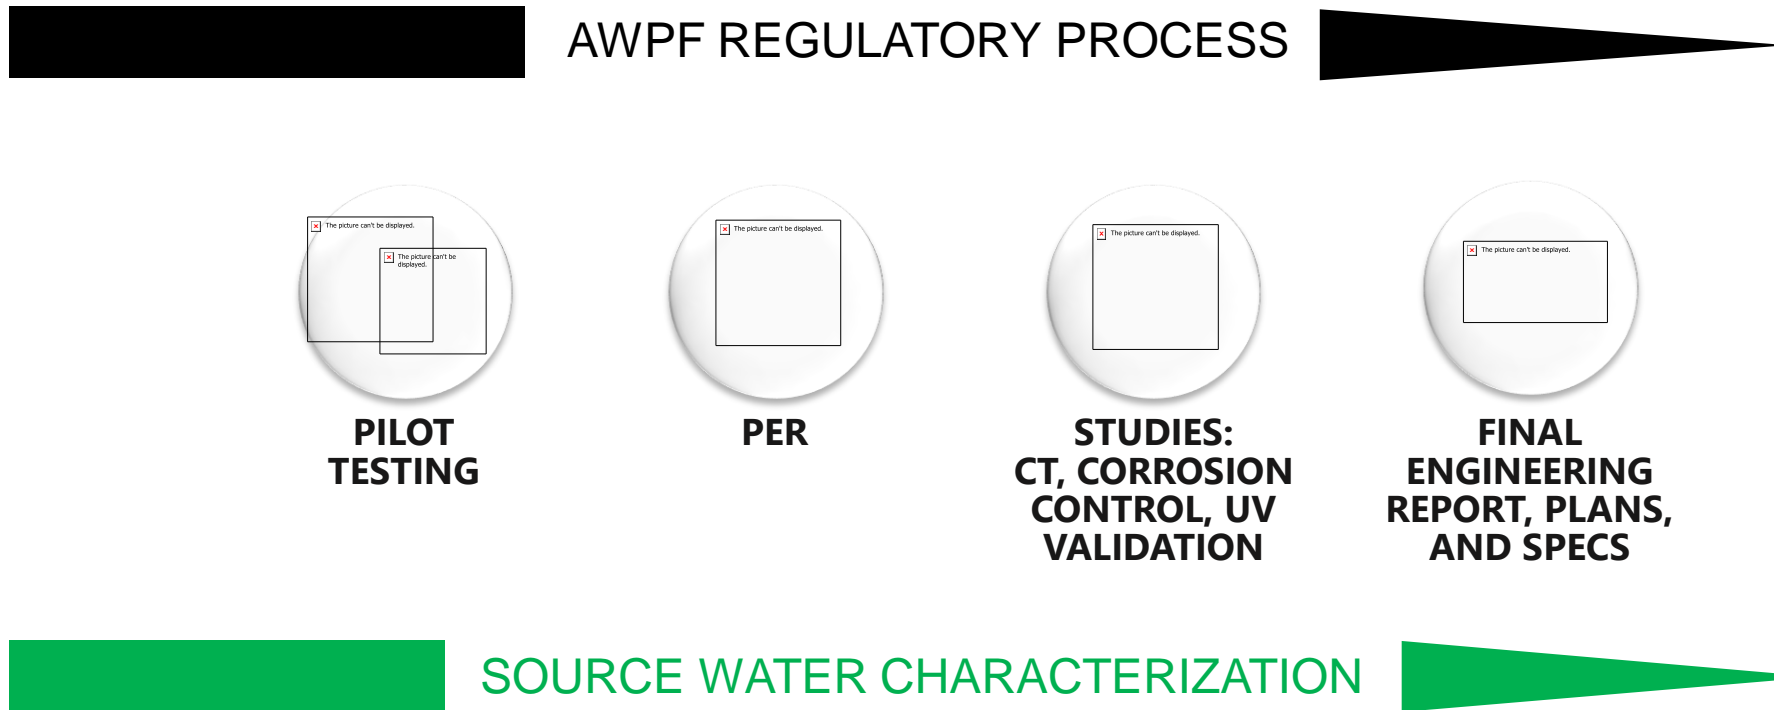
AWPF REGULATORY PROCESS

The picture can't be displayed.

The picture can't be displayed.

The picture can't be displayed.

The picture can't be displayed.

The picture can't be displayed.

PILOT TESTING

PER

STUDIES: CT, CORROSION CONTROL, UV VALIDATION

FINAL ENGINEERING REPORT, PLANS, AND SPECS

SOURCE WATER CHARACTERIZATION